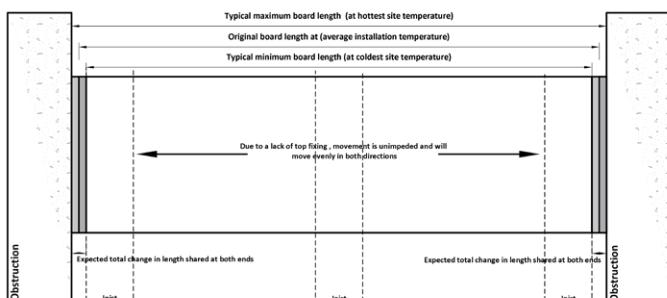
Typical maximum board length (at hottest site temperature)

Original board length at (average installation temperature)

Typical minimum board length (at coldest site temperature)

Due to a lack of top fixing , movement is unimpeded and will move evenly in both directions

Obstruction

Expected total change in length shared at both ends

Expected total change in length shared at both ends

Obstruction

Joint

Joint

Joint